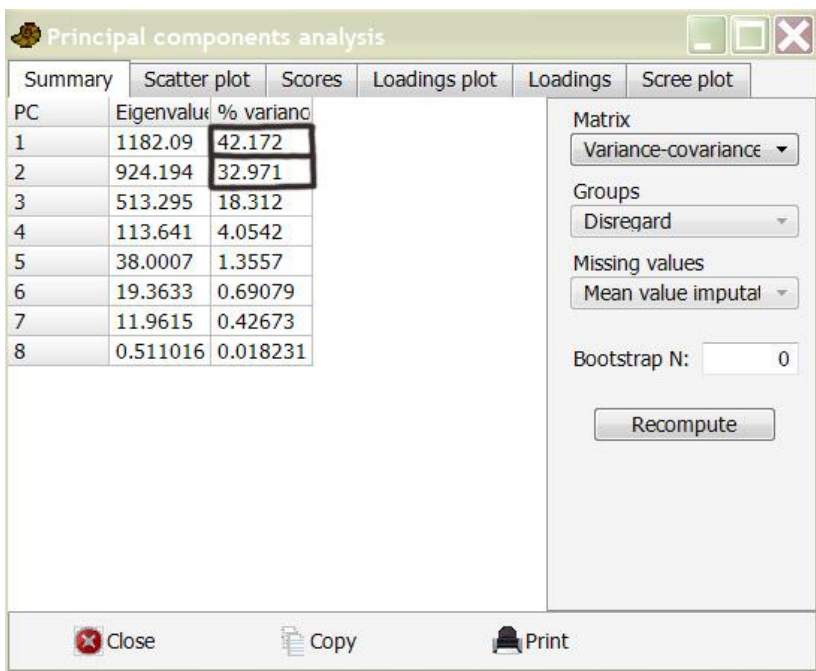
Principal components analysis

Summary | Scatter plot | Scores | Loadings plot | Loadings | Scree plot

| PC | Eigenvalue | % varianc |
|---|---|---|
| 1 | 1182.09 | 42.172 |
| 2 | 924.194 | 32.971 |
| 3 | 513.295 | 18.312 |
| 4 | 113.641 | 4.0542 |
| 5 | 38.0007 | 1.3557 |
| 6 | 19.3633 | 0.69079 |
| 7 | 11.9615 | 0.42673 |
| 8 | 0.511016 | 0.018231 |

Matrix
Variance-covariance

Groups
Disregard

Missing values
Mean value imputat

Bootstrap N: 0

Recompute

Close
Copy
Print